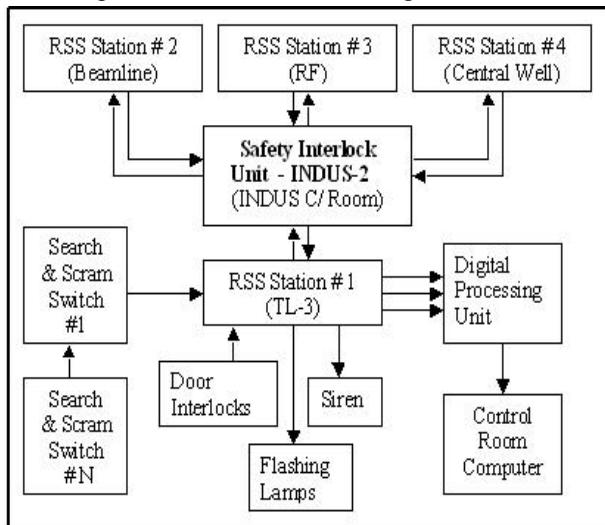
RSS Station # 2 (Beamline)

RSS Station # 3 (RF)

RSS Station # 4 (Central Well)

Safety Interlock Unit - INDUS-2 (INDUS C/ Room)

Search & Scram Switch #1

RSS Station # 1 (TL-3)

Digital Processing Unit

Search & Scram Switch #N

Door Interlocks

Siren

Control Room Computer

Flashing Lamps